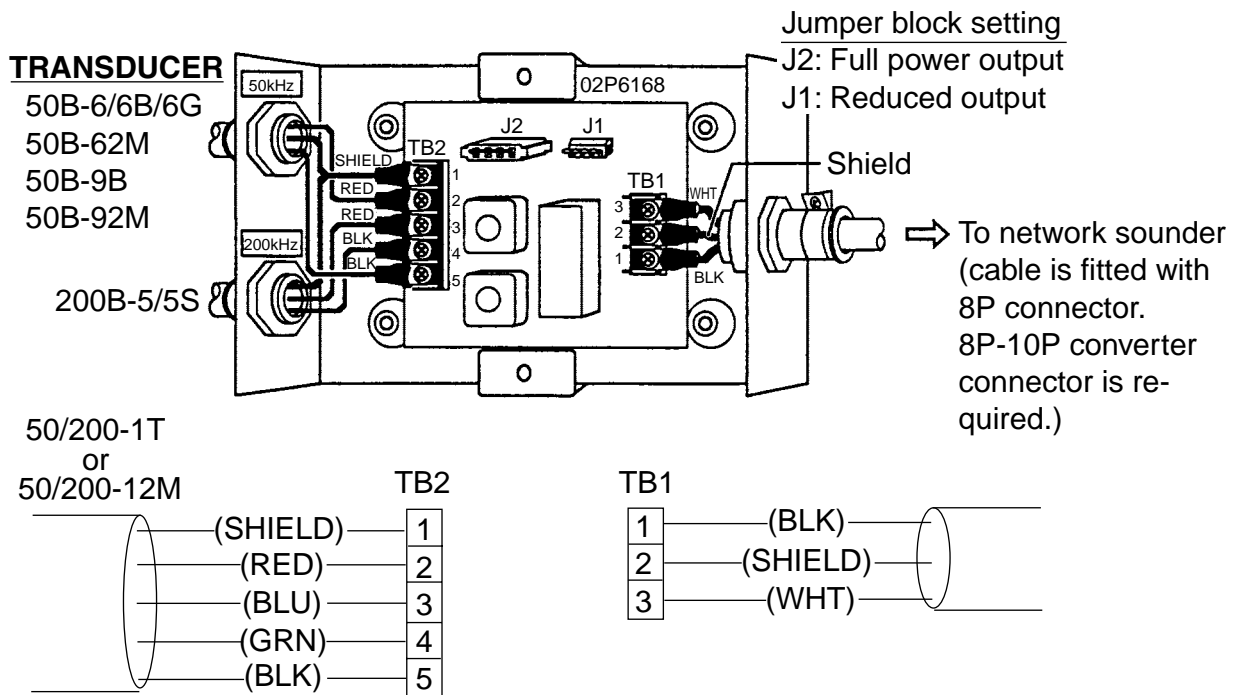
Jumper block setting
J2: Full power output
J1: Reduced output

TRANSDUCER
50B-6/6B/6G
50B-62M
50B-9B
50B-92M

200B-5/5S

50kHz
200kHz
02P6168
J2
J1
TB2
SHIELD
RED
RED
BLK
BLK
1
2
3
4
5
TB1
WHT
3
2
1
BLK
Shield

To network sounder (cable is fitted with 8P connector. 8P-10P converter connector is required.)

50/200-1T
or
50/200-12M

TB2

| | |
|---|---|
| (SHIELD) | 1 |
| (RED) | 2 |
| (BLU) | 3 |
| (GRN) | 4 |
| (BLK) | 5 |

TB1

| | |
|---|---|
| 1 | (BLK) |
| 2 | (SHIELD) |
| 3 | (WHT) |